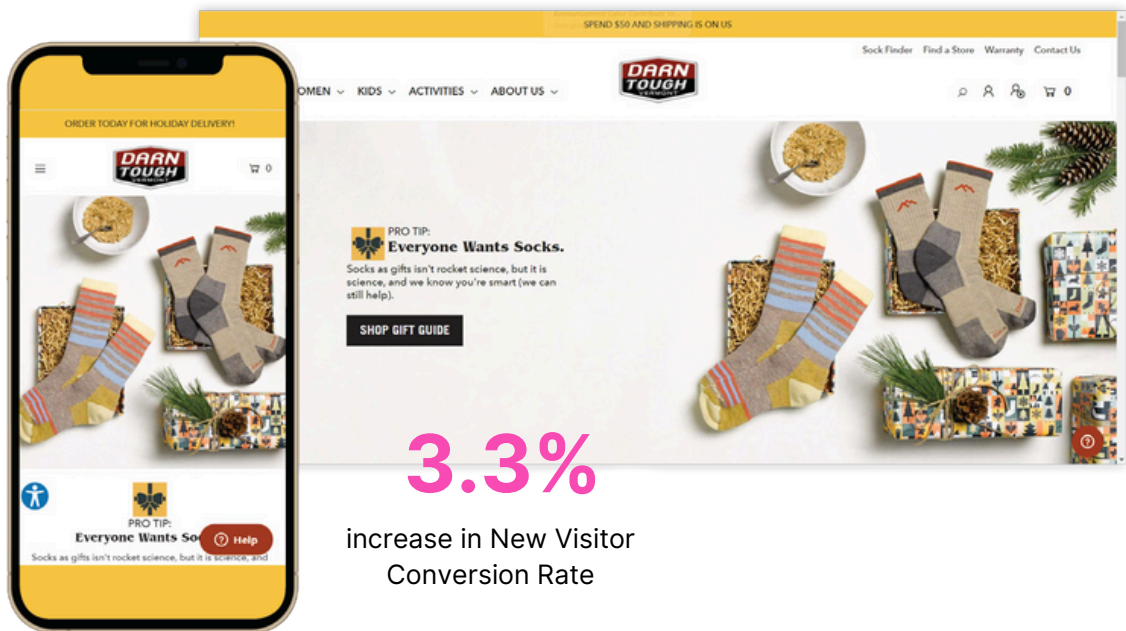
SPEND $50 AND SHIPPING IS ON US

Sock Finder Find a Store Warranty Contact Us

OMEN KIDS ACTIVITIES ABOUT US

DARN TOUGH VERMONT

0

PRO TIP:
Everyone Wants Socks.

Socks as gifts isn't rocket science, but it is science, and we know you're smart (we can still help).

SHOP GIFT GUIDE

ORDER TODAY FOR HOLIDAY DELIVERY!

DARN TOUGH VERMONT

0

PRO TIP:
Everyone Wants Soc

Help

Socks as gifts isn't rocket science, but it is science, and

3.3%

increase in New Visitor Conversion Rate